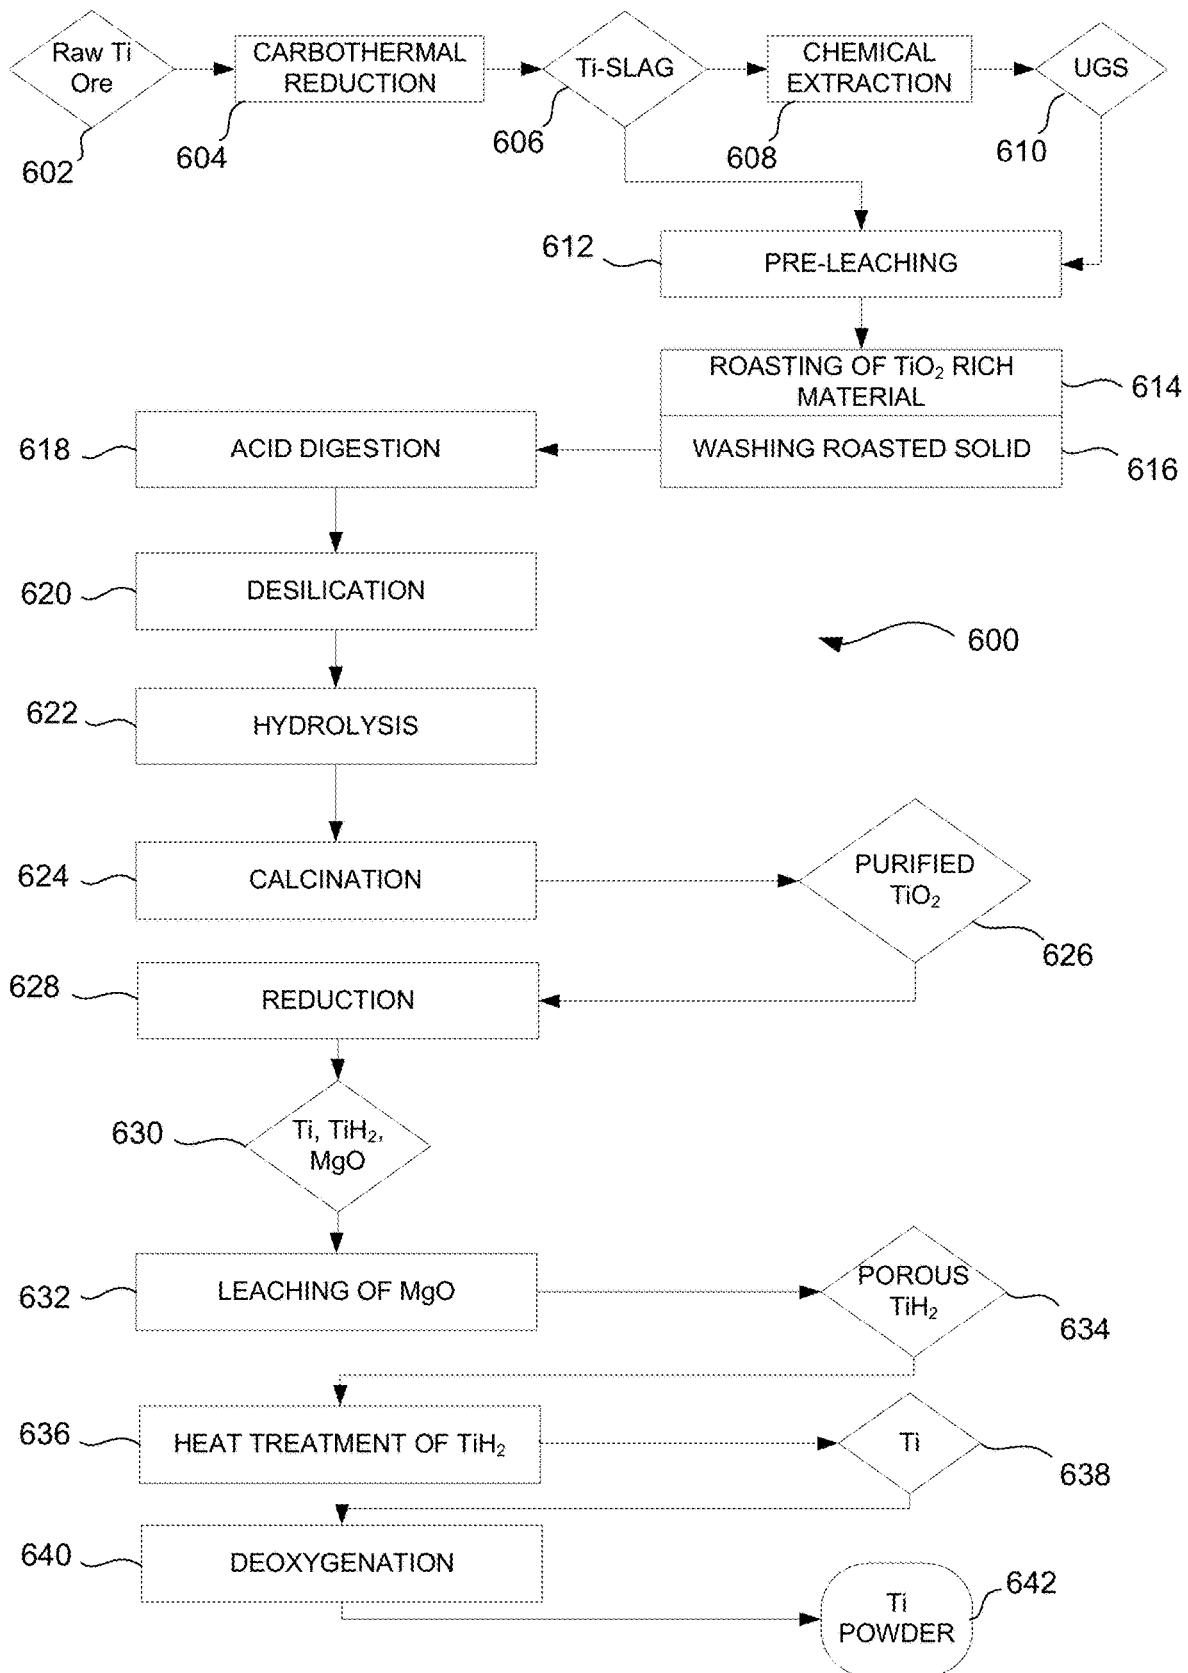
Raw Ti Ore

602

CARBOTHERMAL REDUCTION

604

Ti-SLAG

606

CHEMICAL EXTRACTION

608

UGS

610

612

PRE-LEACHING

ROASTING OF $TiO_2$ RICH MATERIAL

614

WASHING ROASTED SOLID

616

618

ACID DIGESTION

620

DESILICATION

600

622

HYDROLYSIS

624

CALCINATION

PURIFIED $TiO_2$

626

628

REDUCTION

630

Ti, $TiH_2$, MgO

632

LEACHING OF MgO

POROUS $TiH_2$

634

636

HEAT TREATMENT OF $TiH_2$

Ti

638

640

DEOXYGENATION

Ti POWDER

642